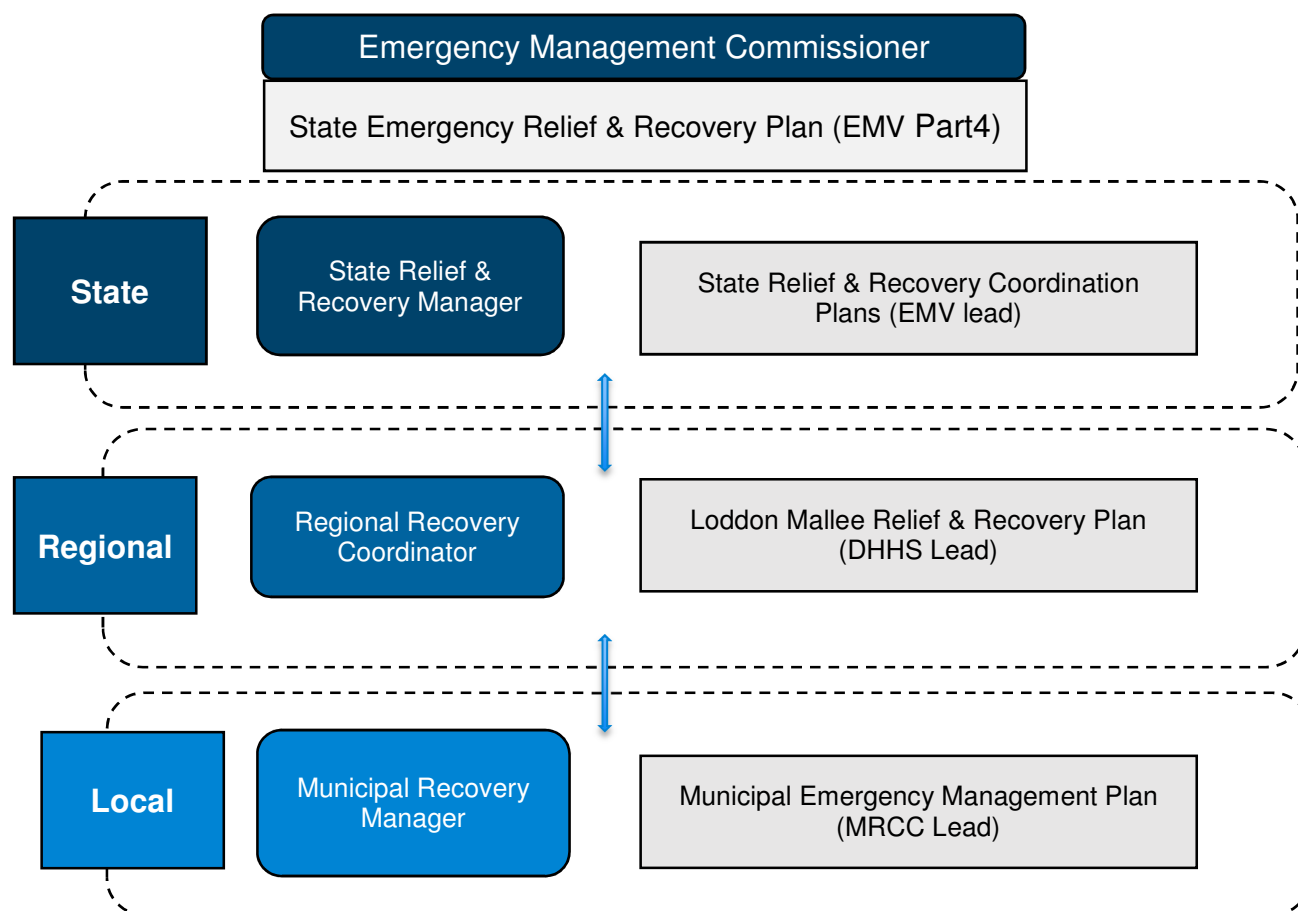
Emergency Management Commissioner

State Emergency Relief & Recovery Plan (EMV Part4)

State

State Relief & Recovery Manager

State Relief & Recovery Coordination Plans (EMV lead)

Regional

Regional Recovery Coordinator

Loddon Mallee Relief & Recovery Plan (DHHS Lead)

Local

Municipal Recovery Manager

Municipal Emergency Management Plan (MRCC Lead)